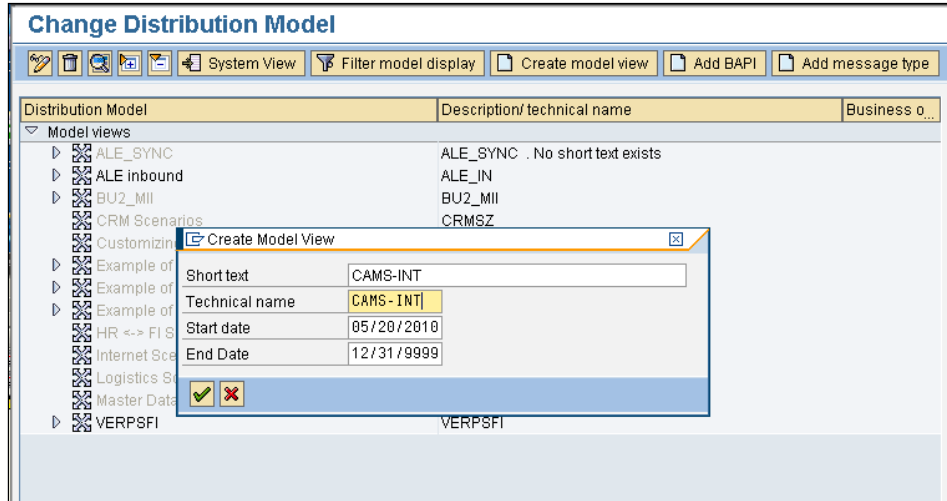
Change Distribution Model

System View | Filter model display | Create model view | Add BAPI | Add message type

| Distribution Model | Description/ technical name | Business o... |
|---|---|---|
| Model views | | |
| ALE_SYNC | ALE_SYNC . No short text exists | |
| ALE inbound | ALE_IN | |
| BU2_MII | BU2_MII | |
| CRM Scenarios | CRMSZ | |
| Customizin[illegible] | | |
| Example of | | |
| Example of | | |
| Example of | | |
| HR <-> FI S | | |
| Internet Sce | | |
| Logistics Sc | | |
| Master Data | | |
| VERPSFI | VERPSFI | |

Create Model View

Short text: CAMS-INT
Technical name: CAMS-INT
Start date: 05/20/2010
End Date: 12/31/9999